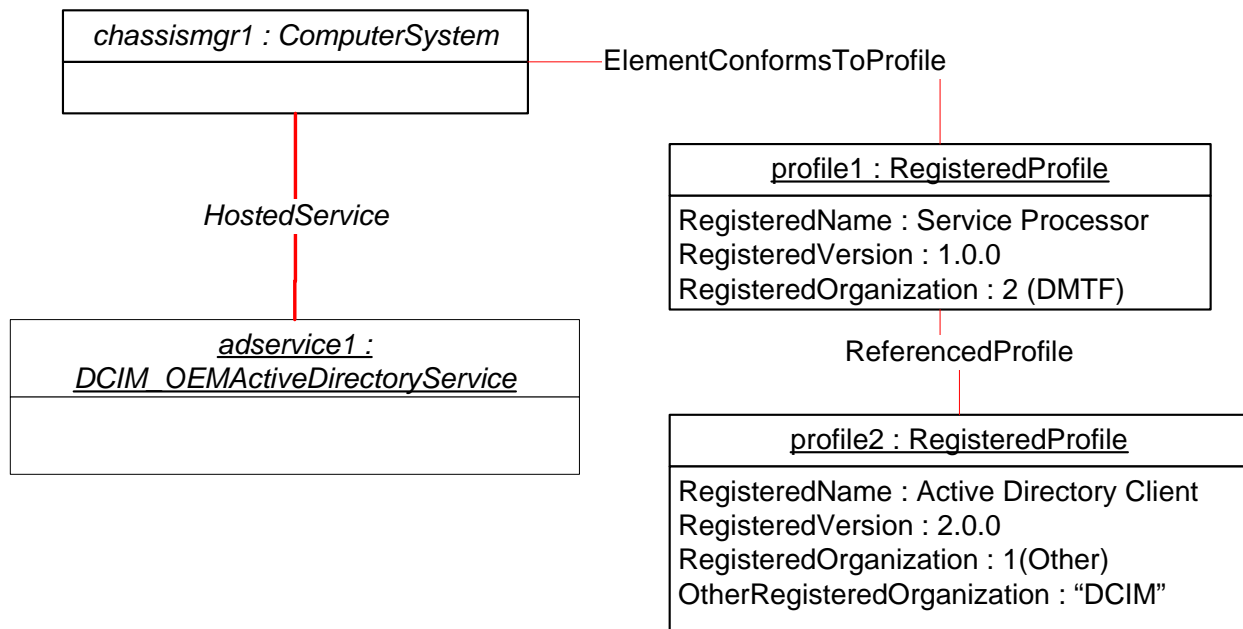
chassismgr1 : ComputerSystem

ElementConformsToProfile

profile1 : RegisteredProfile

RegisteredName : Service Processor
RegisteredVersion : 1.0.0
RegisteredOrganization : 2 (DMTF)

HostedService

adservice1 :
DCIM_OEMActiveDirectoryService

ReferencedProfile

profile2 : RegisteredProfile

RegisteredName : Active Directory Client
RegisteredVersion : 2.0.0
RegisteredOrganization : 1(Other)
OtherRegisteredOrganization : “DCIM”